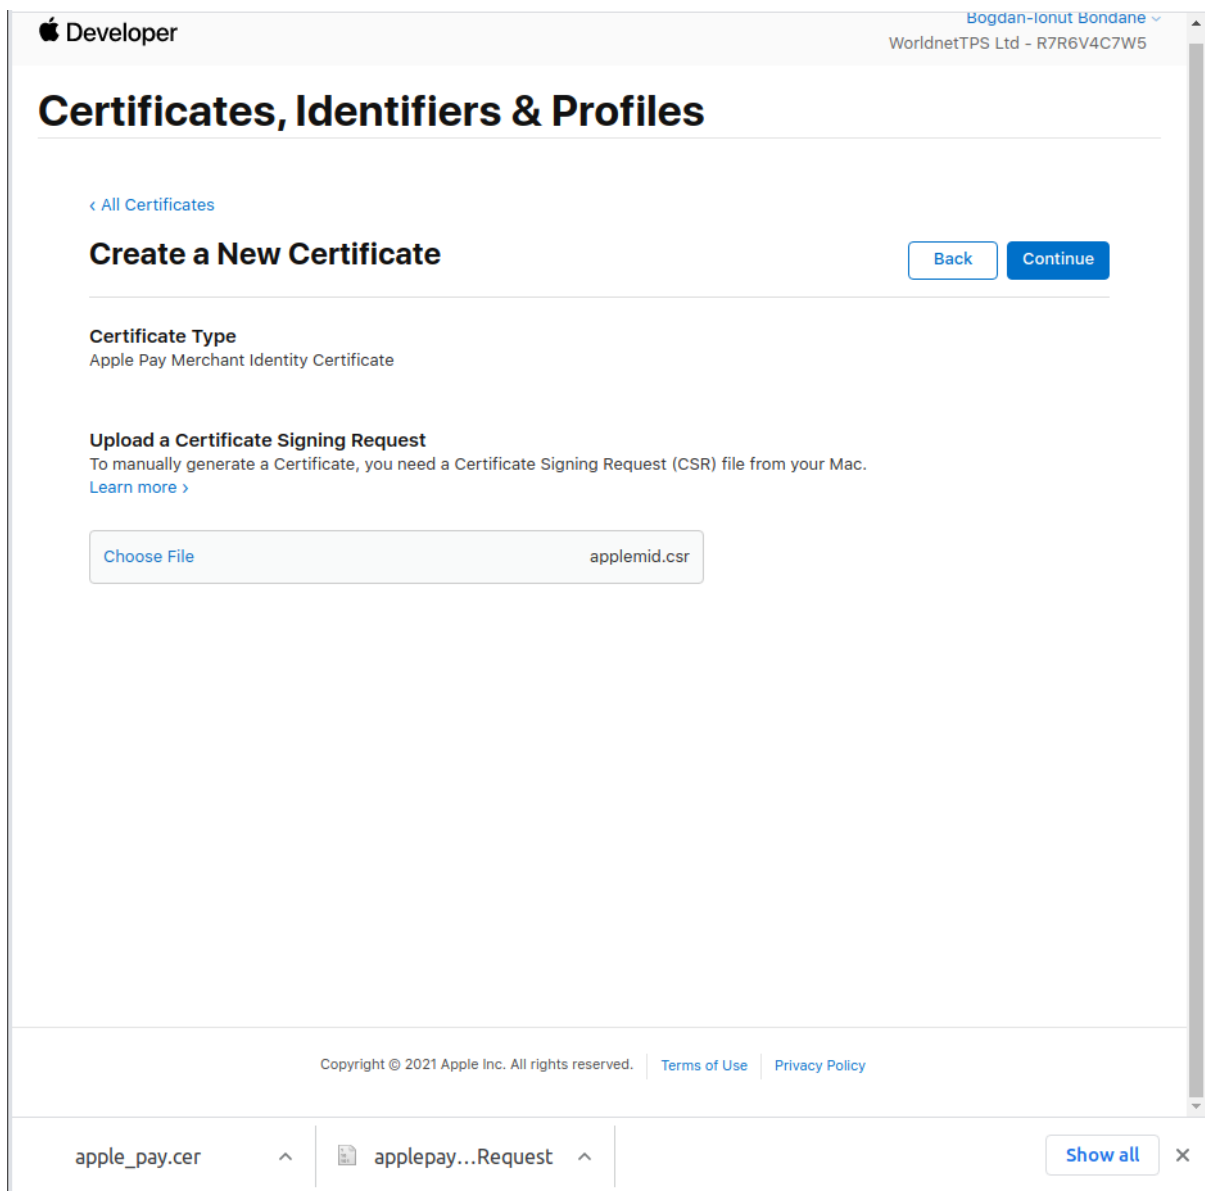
Developer

Bogdan-Ionut Bondane

WorldnetTPS Ltd - R7R6V4C7W5

Certificates, Identifiers & Profiles

‹ All Certificates

Create a New Certificate

Back

Continue

Certificate Type

Apple Pay Merchant Identity Certificate

Upload a Certificate Signing Request

To manually generate a Certificate, you need a Certificate Signing Request (CSR) file from your Mac.

Learn more ›

Choose File

applemid.csr

Copyright © 2021 Apple Inc. All rights reserved.

Terms of Use

Privacy Policy

apple_pay.cer

applepay...Request

Show all